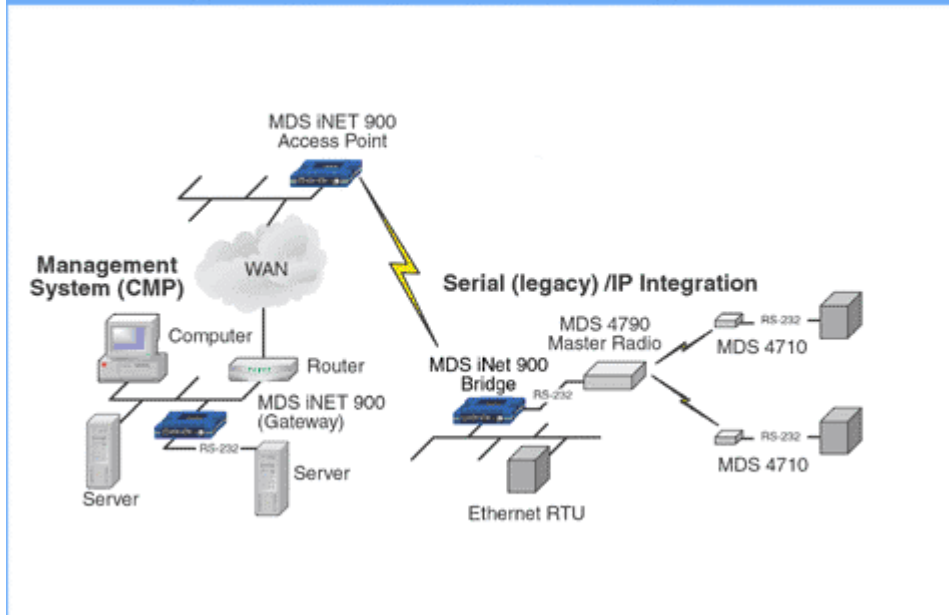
MDS iNET 900
Access Point

Management System (CMP)

WAN

Serial (legacy) /IP Integration

Computer

Router

MDS iNET 900
(Gateway)

RS-232

Server

Server

MDS iNet 900
Bridge

RS-232

MDS 4790
Master Radio

RS-232

MDS 4710

RS-232

MDS 4710

Ethernet RTU